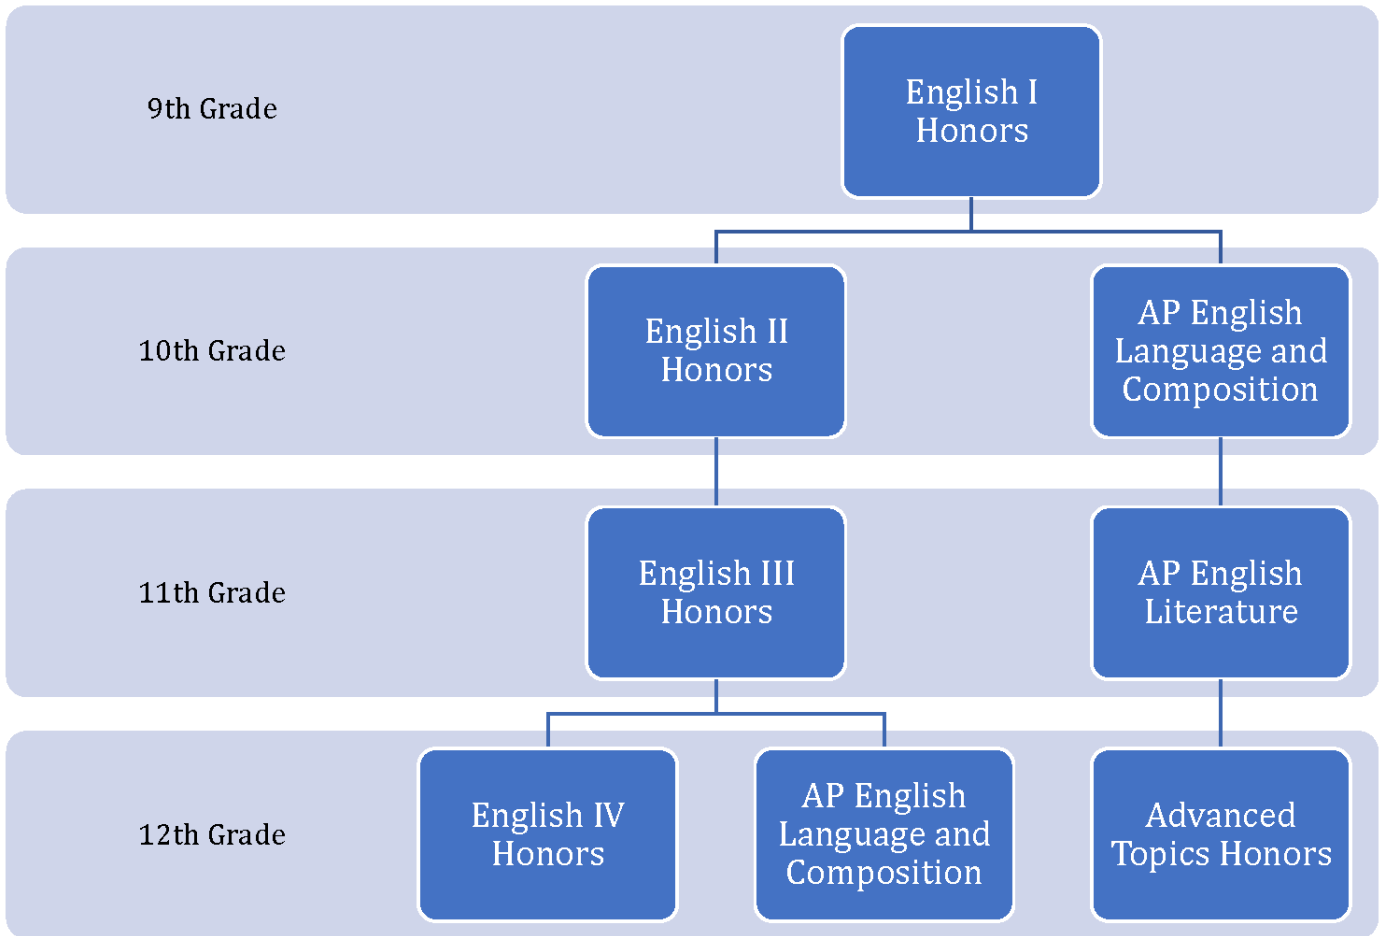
9th Grade

English I Honors

10th Grade

English II Honors

AP English Language and Composition

11th Grade

English III Honors

AP English Literature

12th Grade

English IV Honors

AP English Language and Composition

Advanced Topics Honors